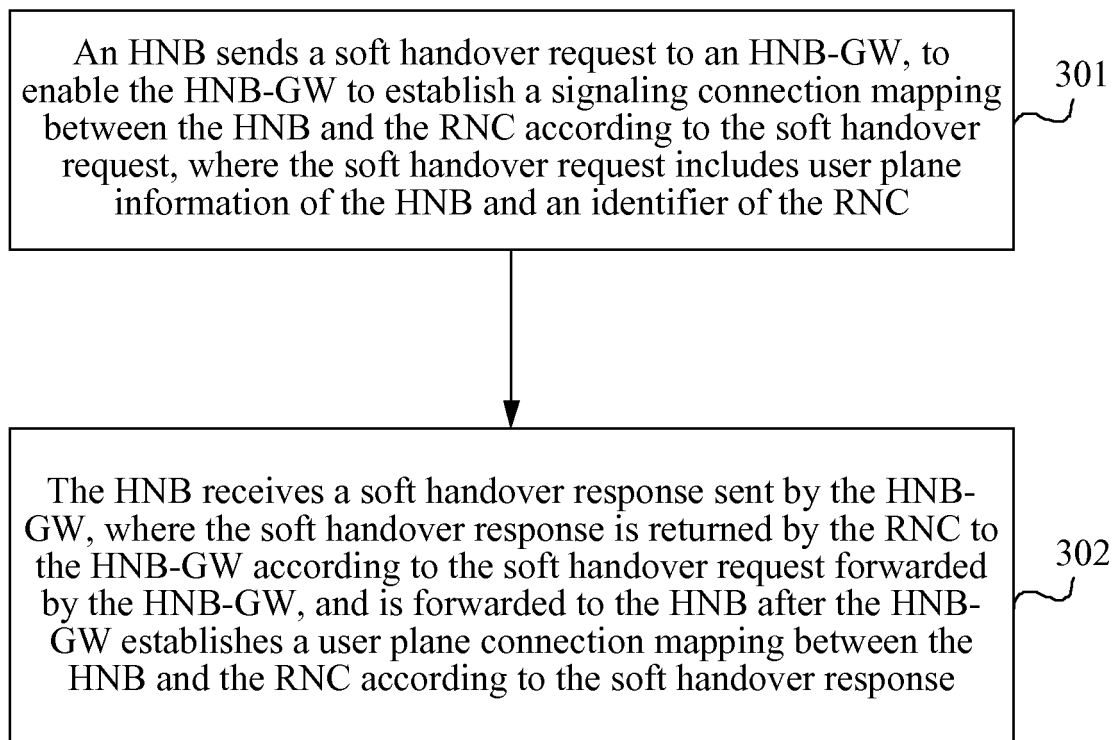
An HNB sends a soft handover request to an HNB-GW, to enable the HNB-GW to establish a signaling connection mapping between the HNB and the RNC according to the soft handover request, where the soft handover request includes user plane information of the HNB and an identifier of the RNC

301

The HNB receives a soft handover response sent by the HNB-GW, where the soft handover response is returned by the RNC to the HNB-GW according to the soft handover request forwarded by the HNB-GW, and is forwarded to the HNB after the HNB-GW establishes a user plane connection mapping between the HNB and the RNC according to the soft handover response

302